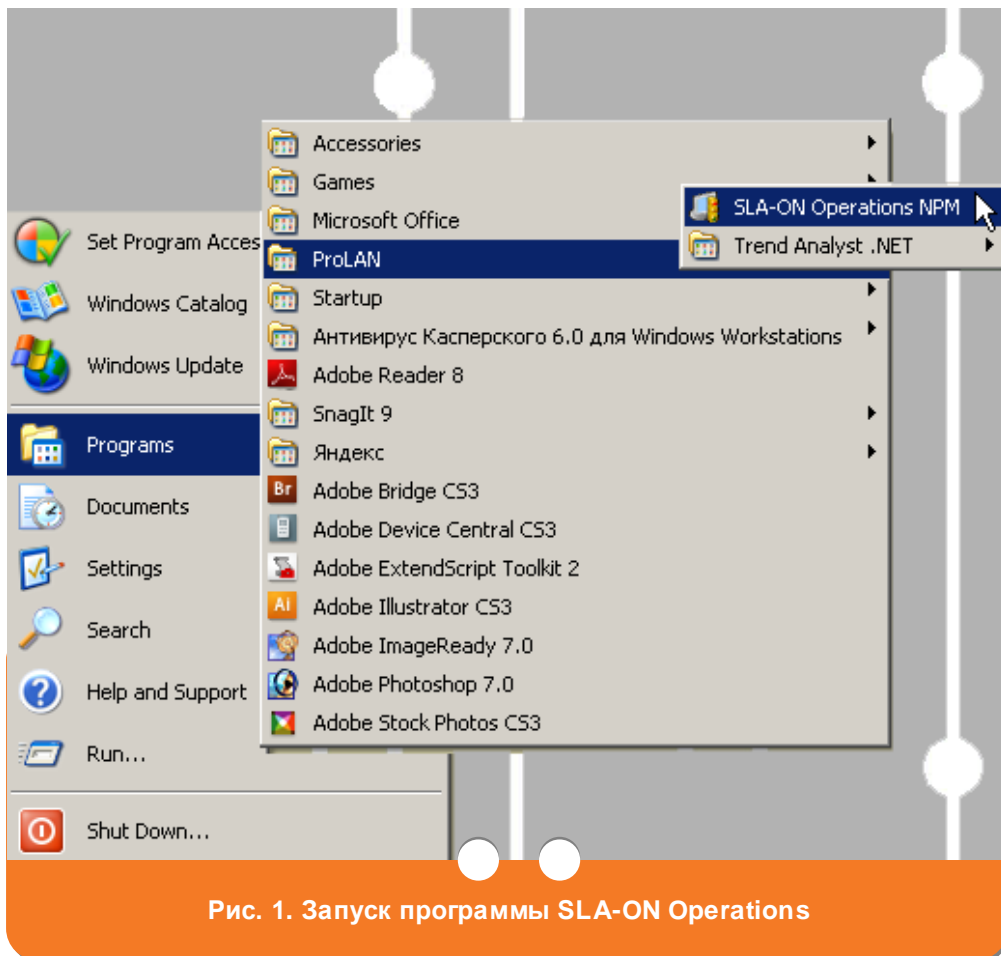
Set Program Acces
Windows Catalog
Windows Update
Programs
Documents
Settings
Search
Help and Support
Run...
Shut Down...

Accessories
Games
Microsoft Office
ProLAN
Startup
Антивирус Касперского 6.0 для Windows Workstations
Adobe Reader 8
SnagIt 9
Яндекс
Adobe Bridge CS3
Adobe Device Central CS3
Adobe ExtendScript Toolkit 2
Adobe Illustrator CS3
Adobe ImageReady 7.0
Adobe Photoshop 7.0
Adobe Stock Photos CS3

SLA-ON Operations NPM
Trend Analyst .NET

Рис. 1. Запуск программы SLA-ON Operations